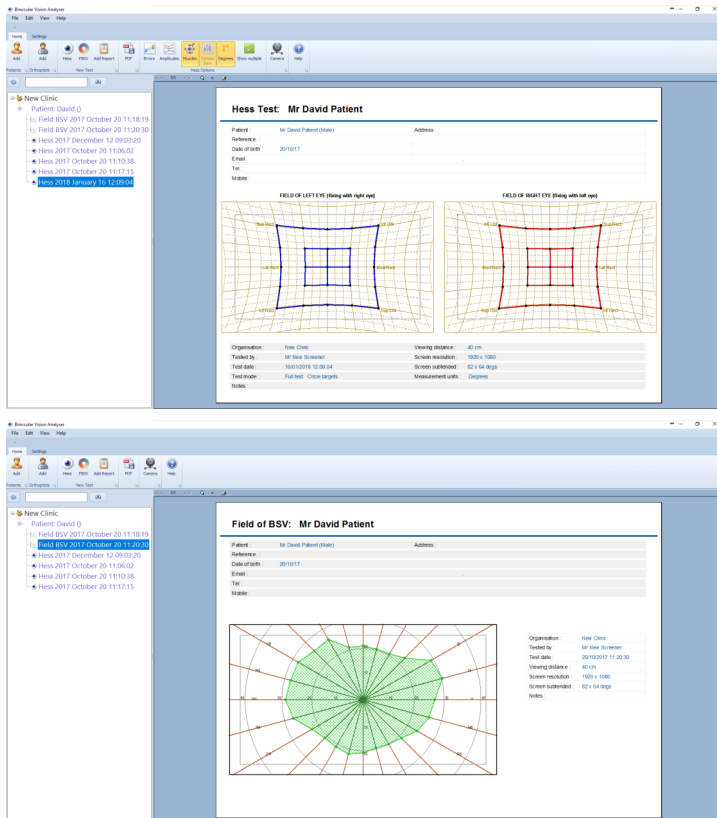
Binocular Vision Analyser

File Edit View Help

Home Settings

Add Add Hess PBSV Add Report PDF Errors Amplitudes Muscles Degrees Show multiple Camera Help

Patients Orthoptists New Text Hess Options

New Clinic
Patient: David ()
Field BSV 2017 October 20 11:18:19
Field BSV 2017 October 20 11:20:30
Hess 2017 December 12 09:03:20
Hess 2017 October 20 11:06:02
Hess 2017 October 20 11:10:38
Hess 2017 October 20 11:17:15
Hess 2018 January 16 12:09:04

Hess Test: Mr David Patient

| Patient | Mr David Patient (Male) | Address : |
|---|---|---|
| Reference : | | |
| Date of birth : | 20/10/17 | |
| Email : | | |
| Tel : | | |
| Mobile : | | |

FIELD OF LEFT EYE (fixing with right eye)

FIELD OF RIGHT EYE (fixing with left eye)

| Organisation : | New Clinic | Viewing distance : | 40 cm |
|---|---|---|---|
| Tested by : | Mr New Screener | Screen resolution : | 1920 x 1080 |
| Test date : | 16/01/2018 12:09:04 | Screen subtended : | 82 x 64 degs |
| Test mode : | Full test : Circle targets | Measurement units : | Degrees |
| Notes : | | | |

Binocular Vision Analyser

File Edit View Help

Home Settings

Add Add Hess PBSV Add Report PDF Camera Help

Patients Orthoptists New Text

New Clinic
Patient: David ()
Field BSV 2017 October 20 11:18:19
Field BSV 2017 October 20 11:20:30
Hess 2017 December 12 09:03:20
Hess 2017 October 20 11:06:02
Hess 2017 October 20 11:10:38
Hess 2017 October 20 11:17:15

Field of BSV: Mr David Patient

| Patient : | Mr David Patient (Male) | Address : |
|---|---|---|
| Reference : | | |
| Date of birth : | 20/10/17 | |
| Email : | | |
| Tel : | | |
| Mobile : | | |

| Organisation : | New Clinic |
|---|---|
| Tested by : | Mr New Screener |
| Test date : | 20/10/2017 11:20:30 |
| Viewing distance : | 40 cm |
| Screen resolution : | 1920 x 1080 |
| Screen subtended : | 82 x 64 degs |
| Notes : | |